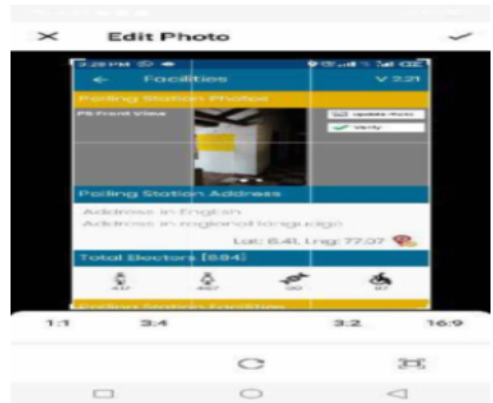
Edit Photo

Facilities
V 2.21

Polling Station Photos

PS Front View

Update Photo

Verify

Polling Station Address

Address in English

Address in regional language

Lat: 8.41, Lng: 77.07

Total Electors [884]

437

447

00

07

1:1

3:4

3:2

16:9